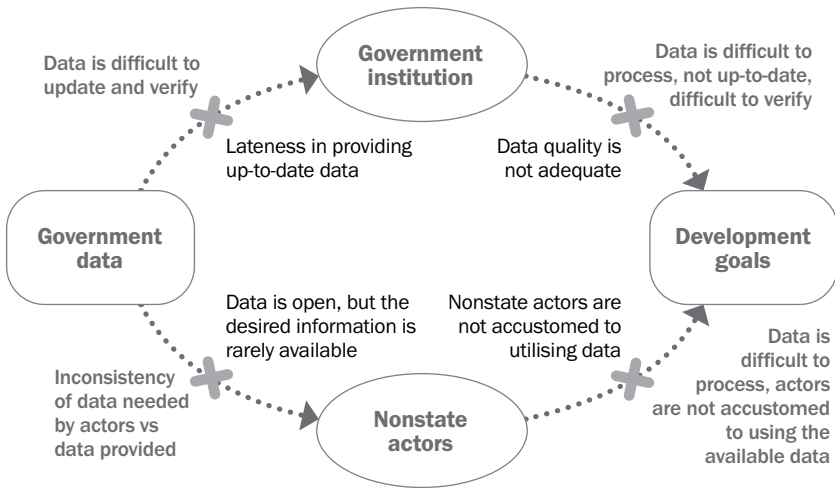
Data is difficult to update and verify

Government institution

Data is difficult to process, not up-to-date, difficult to verify

Lateness in providing up-to-date data

Data quality is not adequate

Government data

Development goals

Data is open, but the desired information is rarely available

Nonstate actors are not accustomed to utilising data

Data is difficult to process, actors are not accustomed to using the available data

Inconsistency of data needed by actors vs data provided

Nonstate actors